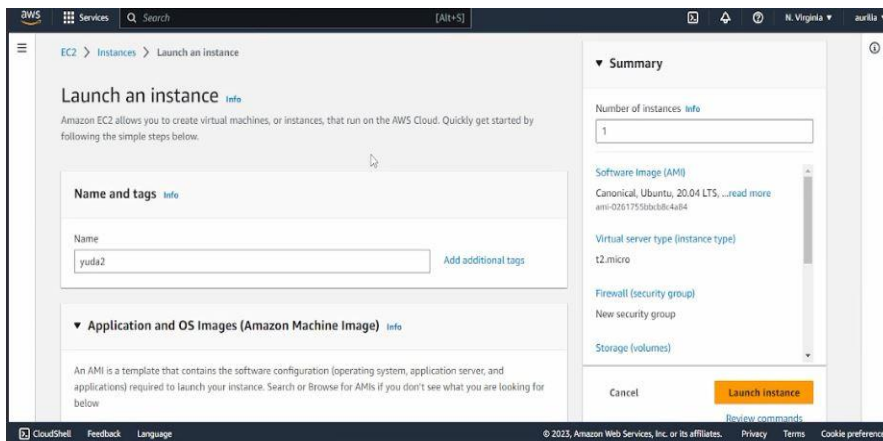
aws Services Search [Alt+S] N. Virginia ▼ aurilia

EC2 > Instances > Launch an instance

Launch an instance Info

Amazon EC2 allows you to create virtual machines, or instances, that run on the AWS Cloud. Quickly get started by following the simple steps below.

Name and tags Info

Name

yuda2

Add additional tags

▼ Application and OS Images (Amazon Machine Image) Info

An AMI is a template that contains the software configuration (operating system, application server, and applications) required to launch your instance. Search or Browse for AMIs if you don't see what you are looking for below

▼ Summary

Number of instances Info

1

Software Image (AMI)

Canonical, Ubuntu, 20.04 LTS, ...read more

ami-0261755bbcb8c4a84

Virtual server type (instance type)

t2.micro

Firewall (security group)

New security group

Storage (volumes)

Cancel

Launch instance

Review commands

CloudShell Feedback Language

© 2023, Amazon Web Services, Inc. or its affiliates. Privacy Terms Cookie preferences